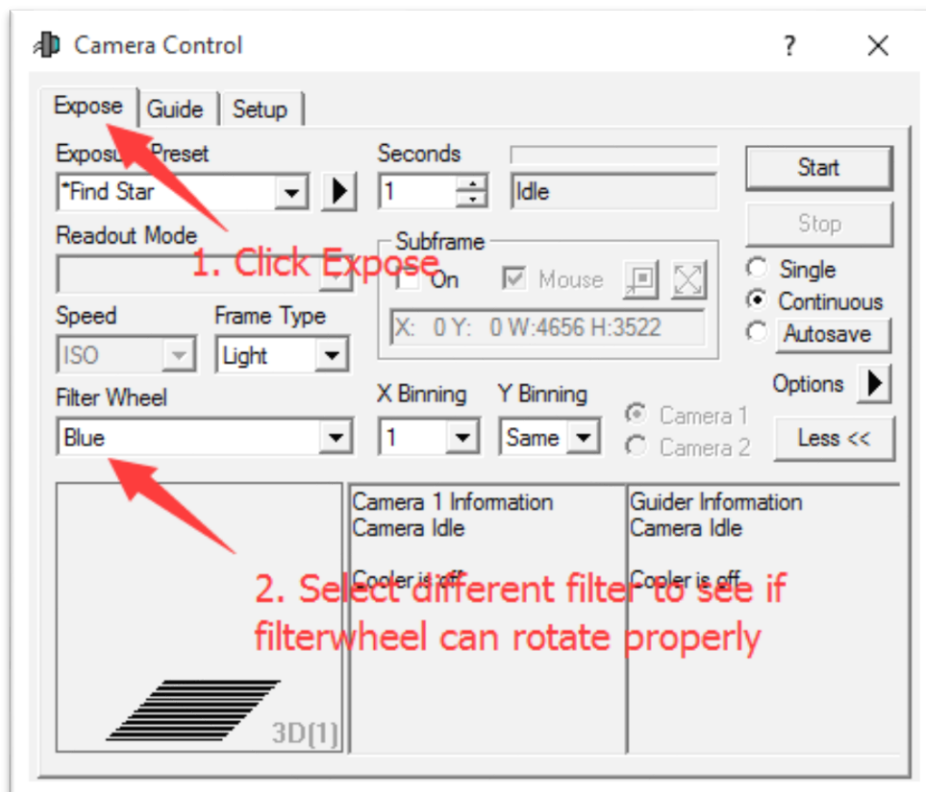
Camera Control ? ×

Expose Guide Setup

Exposu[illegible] Preset
*Find Star

Seconds
1

Idle

Start
Stop

Readout Mode

1. Click Expose

Subframe
On
Mouse
X: 0 Y: 0 W:4656 H:3522

Single
Continuous
Autosave

Speed
ISO

Frame Type
Light

Filter Wheel
Blue

X Binning
1

Y Binning
Same

Camera 1
Camera 2

Options

Less <<

3D(1)

Camera 1 Information
Camera Idle

Cooler is off

Guider Information
Camera Idle

Cooler is off

2. Select different filter to see if filterwheel can rotate properly